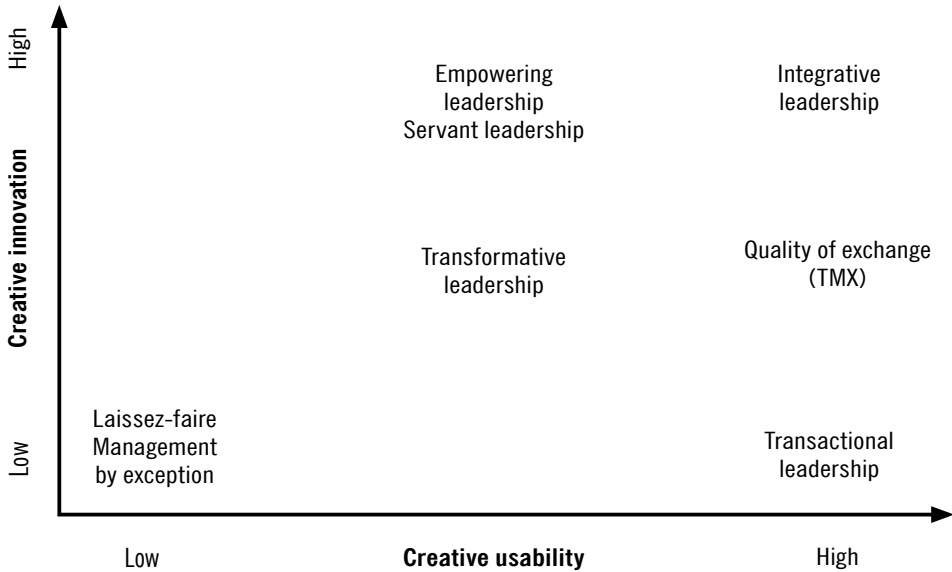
High

Creative innovation

Low

Empowering leadership
Servant leadership

Integrative leadership

Transformative leadership

Quality of exchange (TMX)

Laissez-faire
Management by exception

Transactional leadership

Low

Creative usability

High